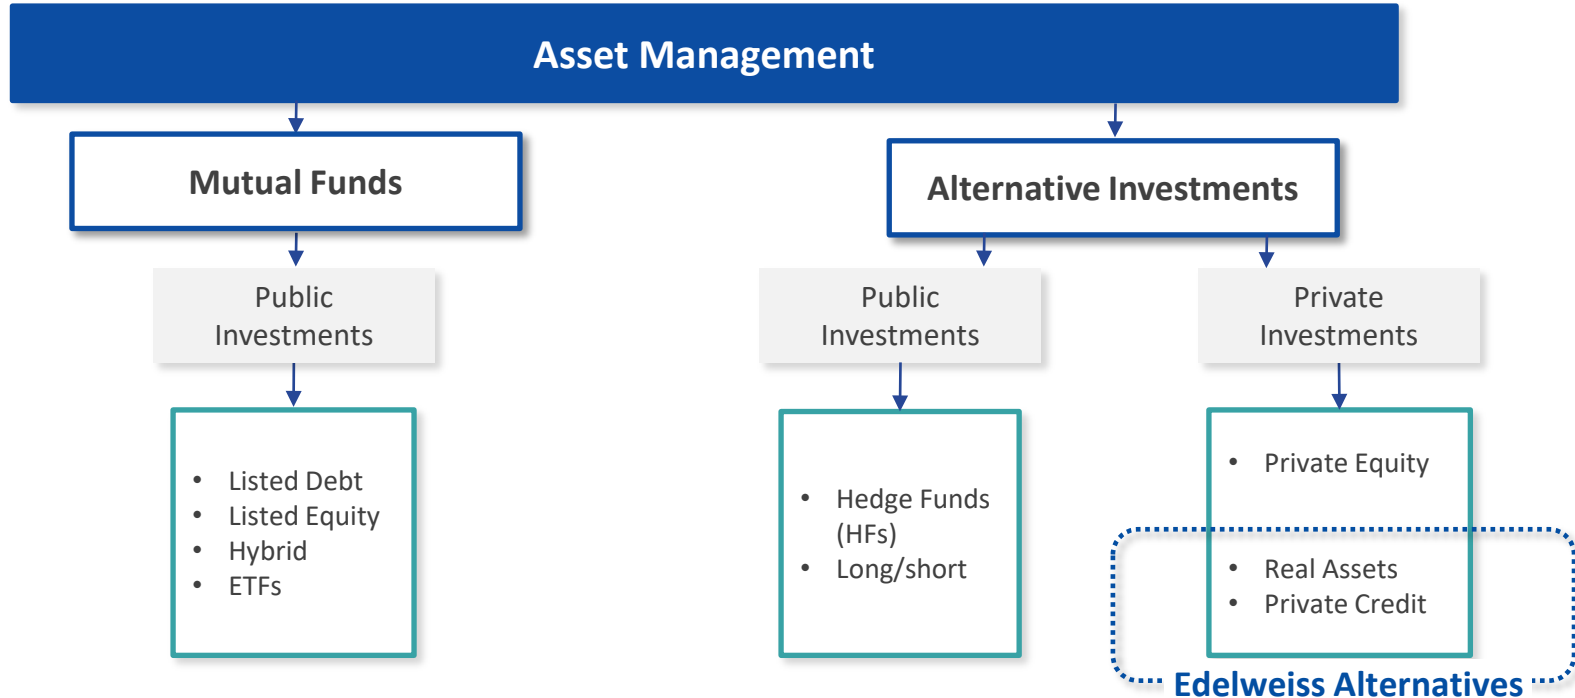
Asset Management

Mutual Funds

Public Investments

- Listed Debt
- Listed Equity
- Hybrid
- ETFs

Alternative Investments

Public Investments

- Hedge Funds (HFs)
- Long/short

Private Investments

- Private Equity

- Real Assets
- Private Credit

Edelweiss Alternatives